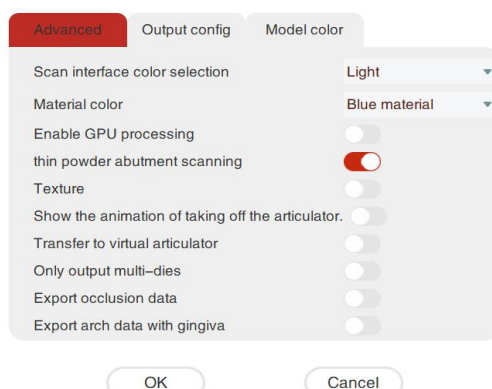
Advanced Output config Model color

Scan interface color selection Light

Material color Blue material

Enable GPU processing

thin powder abutment scanning

Texture

Show the animation of taking off the articulator.

Transfer to virtual articulator

Only output multi–dies

Export occlusion data

Export arch data with gingiva

OK Cancel